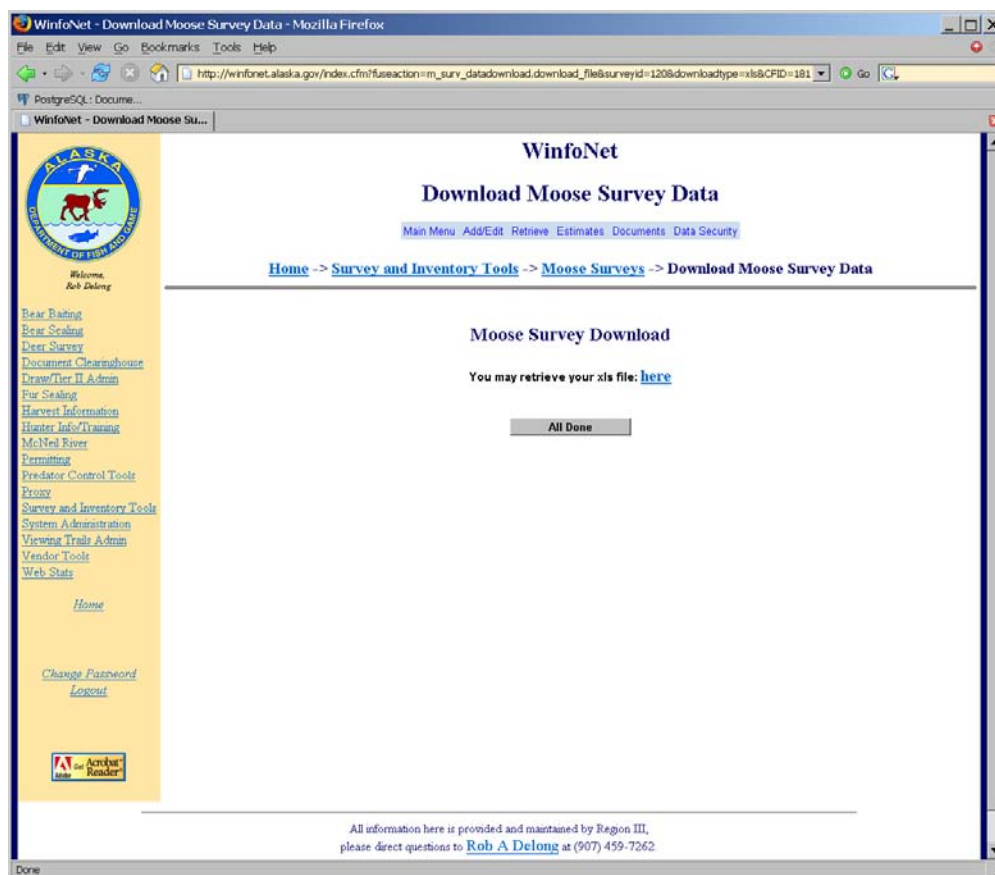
WinfoNet - Download Moose Survey Data - Mozilla Firefox

File Edit View Go Bookmarks Tools Help

http://winfonet.alaska.gov/index.cfm?fuseaction=m_surv_datadownload.download_file&surveyid=1208&downloadtype=xls&CFID=181

Go

PostgreSQL: Docume...

WinfoNet - Download Moose Su...

ALASKA DEPARTMENT OF FISH AND GAME

Welcome, Rob Delong

Bear Baiting
Bear Sealing
Deer Survey
Document Clearinghouse
Draw/Tier II Admin
Fur Sealing
Harvest Information
Hunter Info/Training
McNeil River
Permitting
Predator Control Tools
Proxy
Survey and Inventory Tools
System Administration
Viewing Trails Admin
Vendor Tools
Web Stats

Home

Change Password
Logout

Get Acrobat Reader

WinfoNet

Download Moose Survey Data

Main Menu Add/Edit Retrieve Estimates Documents Data Security

Home -> Survey and Inventory Tools -> Moose Surveys -> Download Moose Survey Data

Moose Survey Download

You may retrieve your xls file: here

All Done

All information here is provided and maintained by Region III, please direct questions to Rob A Delong at (907) 459-7262

Done